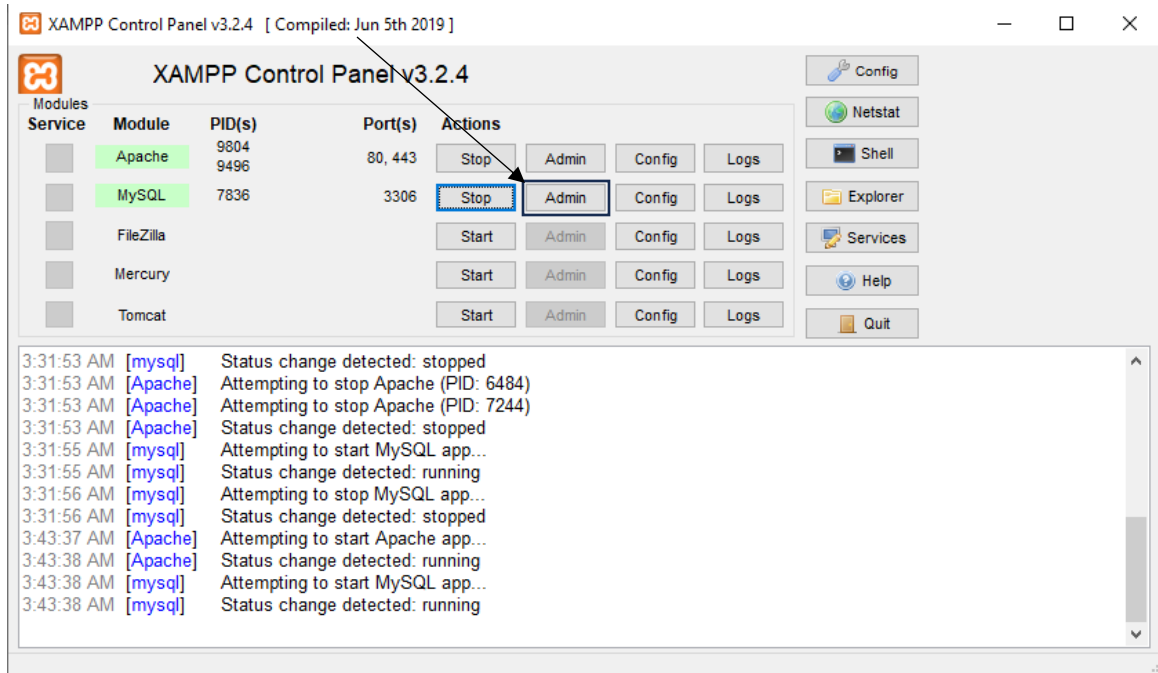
XAMPP Control Panel v3.2.4 [ Compiled: Jun 5th 2019 ]

XAMPP Control Panel v3.2.4

Config
Netstat
Shell
Explorer
Services
Help
Quit

Modules

| Service | Module | PID(s) | Port(s) | Actions | | | |
|---|---|---|---|---|---|---|---|
| | Apache | 9804 9496 | 80, 443 | Stop | Admin | Config | Logs |
| | MySQL | 7836 | 3306 | Stop | Admin | Config | Logs |
| | FileZilla | | | Start | Admin | Config | Logs |
| | Mercury | | | Start | Admin | Config | Logs |
| | Tomcat | | | Start | Admin | Config | Logs |

3:31:53 AM [mysql] Status change detected: stopped
3:31:53 AM [Apache] Attempting to stop Apache (PID: 6484)
3:31:53 AM [Apache] Attempting to stop Apache (PID: 7244)
3:31:53 AM [Apache] Status change detected: stopped
3:31:55 AM [mysql] Attempting to start MySQL app...
3:31:55 AM [mysql] Status change detected: running
3:31:56 AM [mysql] Attempting to stop MySQL app...
3:31:56 AM [mysql] Status change detected: stopped
3:43:37 AM [Apache] Attempting to start Apache app...
3:43:38 AM [Apache] Status change detected: running
3:43:38 AM [mysql] Attempting to start MySQL app...
3:43:38 AM [mysql] Status change detected: running